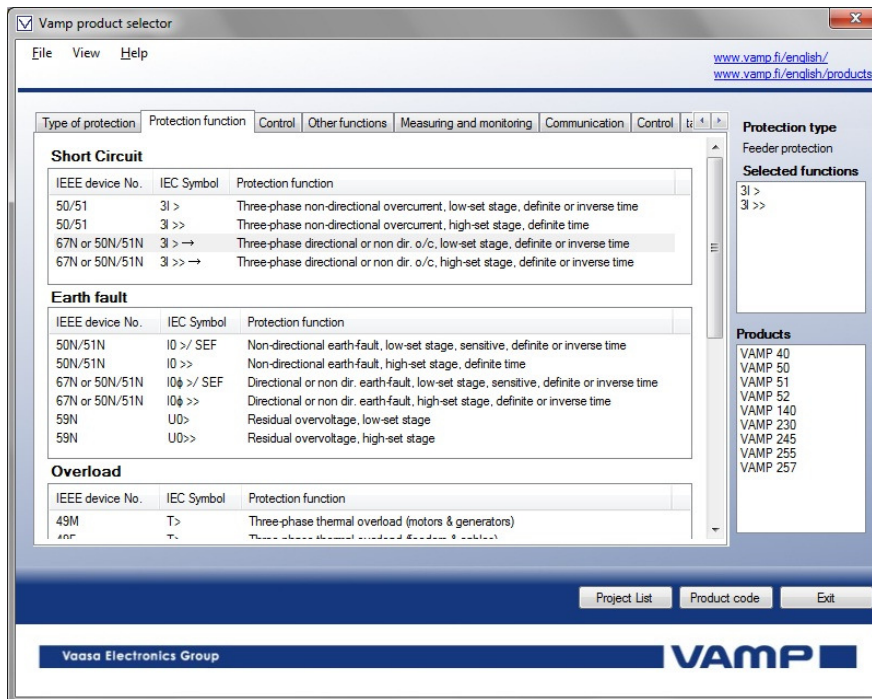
Vamp product selector

File View Help

www.vamp.fi/english/
www.vamp.fi/english/products

Type of protection | Protection function | Control | Other functions | Measuring and monitoring | Communication | Control | ta

Short Circuit

| IEEE device No. | IEC Symbol | Protection function |
|---|---|---|
| 50/51 | 3I > | Three-phase non-directional overcurrent, low-set stage, definite or inverse time |
| 50/51 | 3I >> | Three-phase non-directional overcurrent, high-set stage, definite time |
| 67N or 50N/51N | 3I > → | Three-phase directional or non dir. o/c, low-set stage, definite or inverse time |
| 67N or 50N/51N | 3I >> → | Three-phase directional or non dir. o/c, high-set stage, definite or inverse time |

Earth fault

| IEEE device No. | IEC Symbol | Protection function |
|---|---|---|
| 50N/51N | I0 >/ SEF | Non-directional earth-fault, low-set stage, sensitive, definite or inverse time |
| 50N/51N | I0 >> | Non-directional earth-fault, high-set stage, definite time |
| 67N or 50N/51N | I0φ >/ SEF | Directional or non dir. earth-fault, low-set stage, sensitive, definite or inverse time |
| 67N or 50N/51N | I0φ >> | Directional or non dir. earth-fault, high-set stage, definite or inverse time |
| 59N | U0> | Residual overvoltage, low-set stage |
| 59N | U0>> | Residual overvoltage, high-set stage |

Overload

| IEEE device No. | IEC Symbol | Protection function |
|---|---|---|
| 49M | T> | Three-phase thermal overload (motors & generators) |
| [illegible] | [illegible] | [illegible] |

Protection type
Feeder protection
Selected functions
3I >
3I >>

Products
VAMP 40
VAMP 50
VAMP 51
VAMP 52
VAMP 140
VAMP 230
VAMP 245
VAMP 255
VAMP 257

Project List
Product code
Exit

Vaasa Electronics Group
VAMP